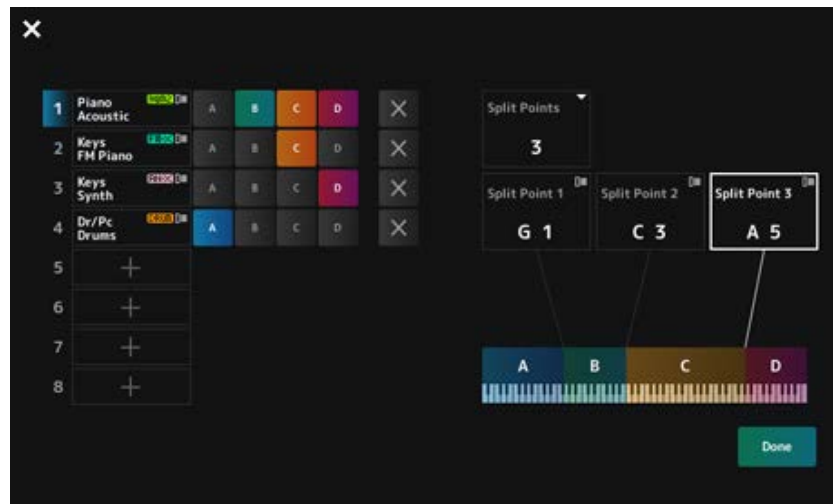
1 Piano Acoustic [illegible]
A B C D

2 Keys FM Piano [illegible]
A B C D

3 Keys Synth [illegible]
A B C D

4 Dr/Pc Drums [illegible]
A B C D

5 +
6 +
7 +
8 +

Split Points
3

Split Point 1
G 1

Split Point 2
C 3

Split Point 3
A 5

A B C D

Done